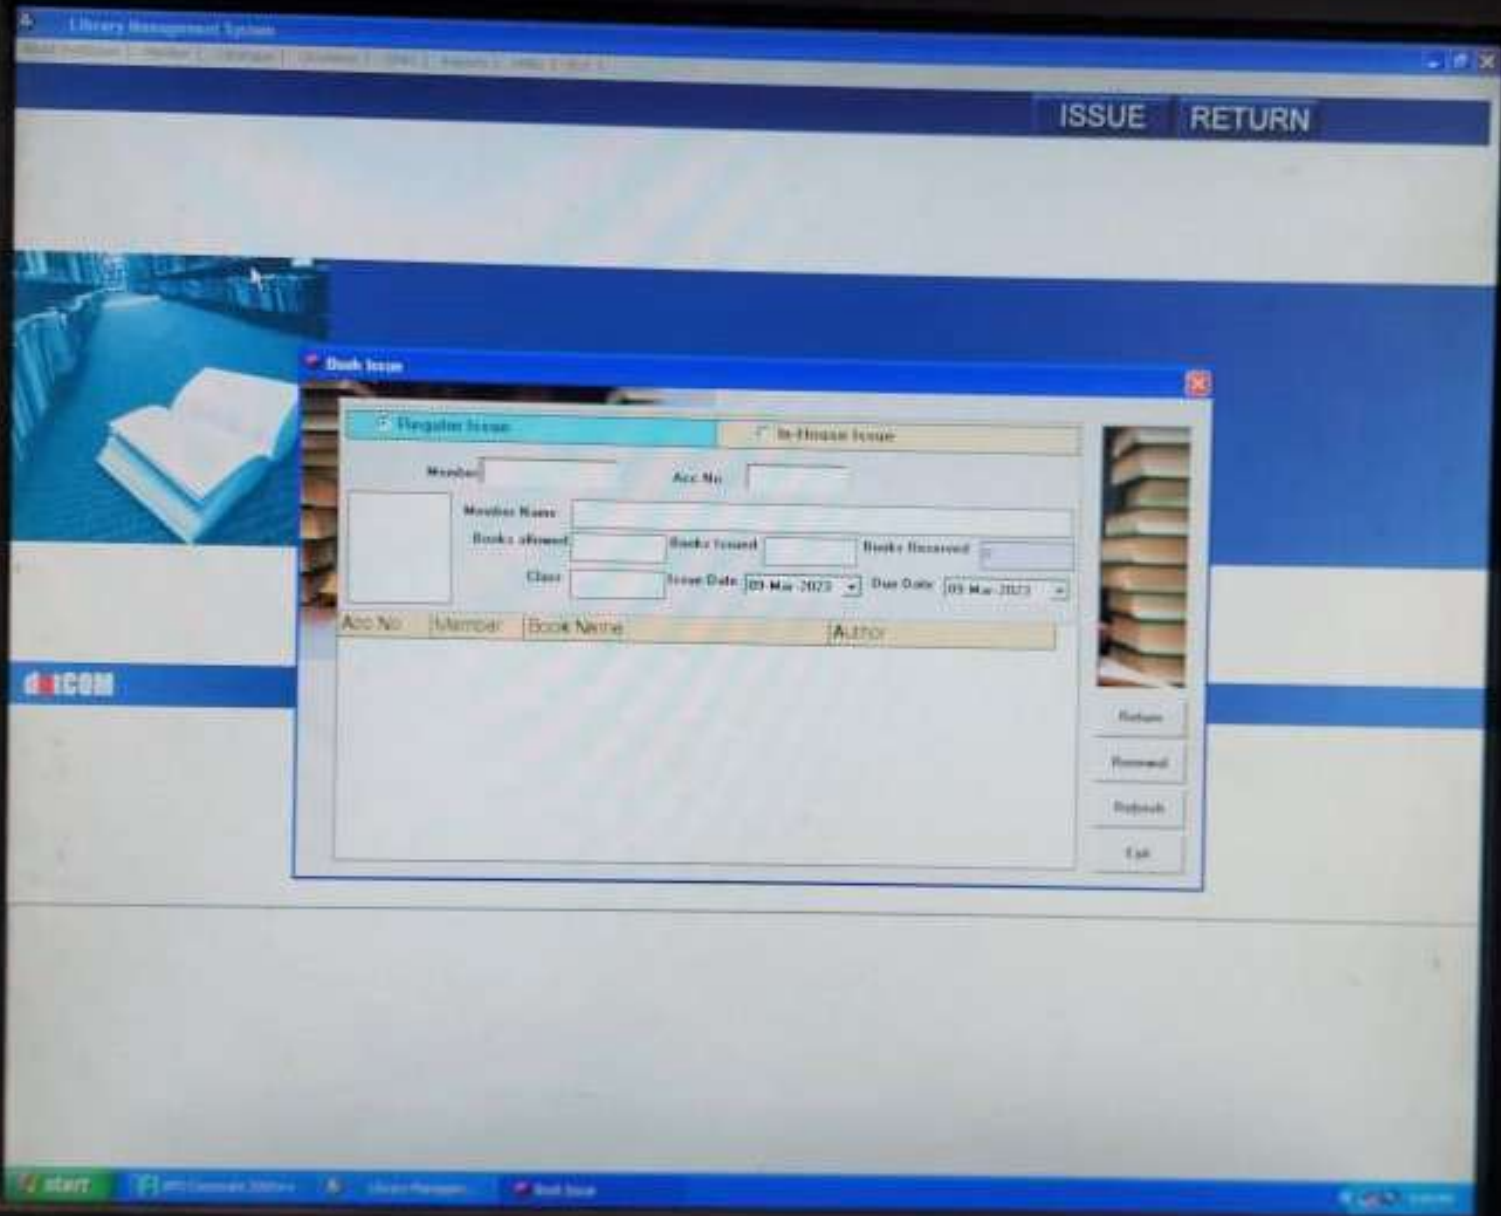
Library Management System

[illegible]

ISSUE RETURN

d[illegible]COM

Book Issue

Regular Issue

In-House Issue

Member

Acc No

Member Name

Books allowed

Books Issued

Books Reserved

Class

Issue Date 09-Mar-2023

Due Date 09-Mar-2023

| Acc No | Member | Book Name | Author |
|---|---|---|---|

Return

Renewal

Refresh

Exit

start

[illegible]

Library Manager

Book Issue